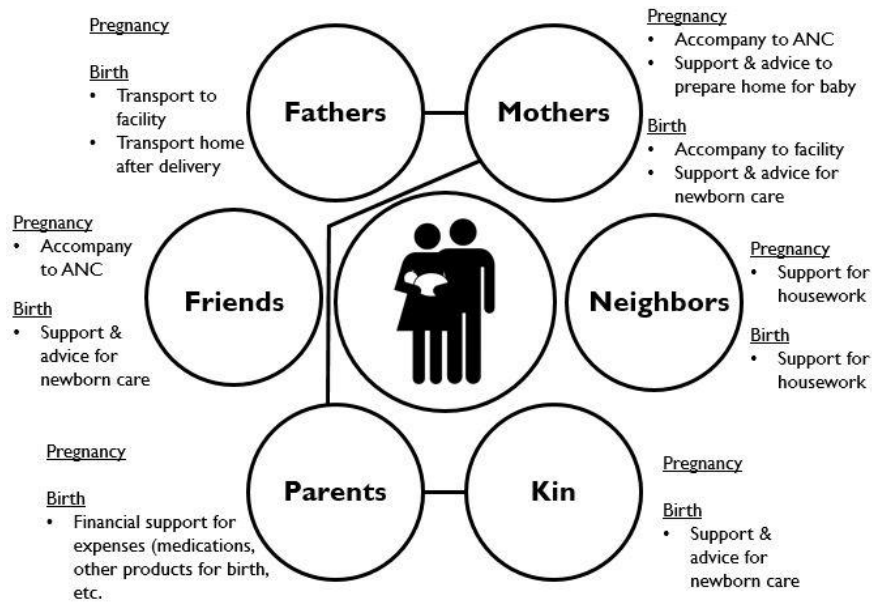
Pregnancy

Birth
- Transport to facility
- Transport home after delivery

Fathers

Mothers

Pregnancy
- Accompany to ANC
- Support & advice to prepare home for baby

Birth
- Accompany to facility
- Support & advice for newborn care

Pregnancy
- Accompany to ANC

Birth
- Support & advice for newborn care

Friends

Neighbors

Pregnancy
- Support for housework

Birth
- Support for housework

Pregnancy

Birth
- Financial support for expenses (medications, other products for birth, etc.

Parents

Kin

Pregnancy

Birth
- Support & advice for newborn care